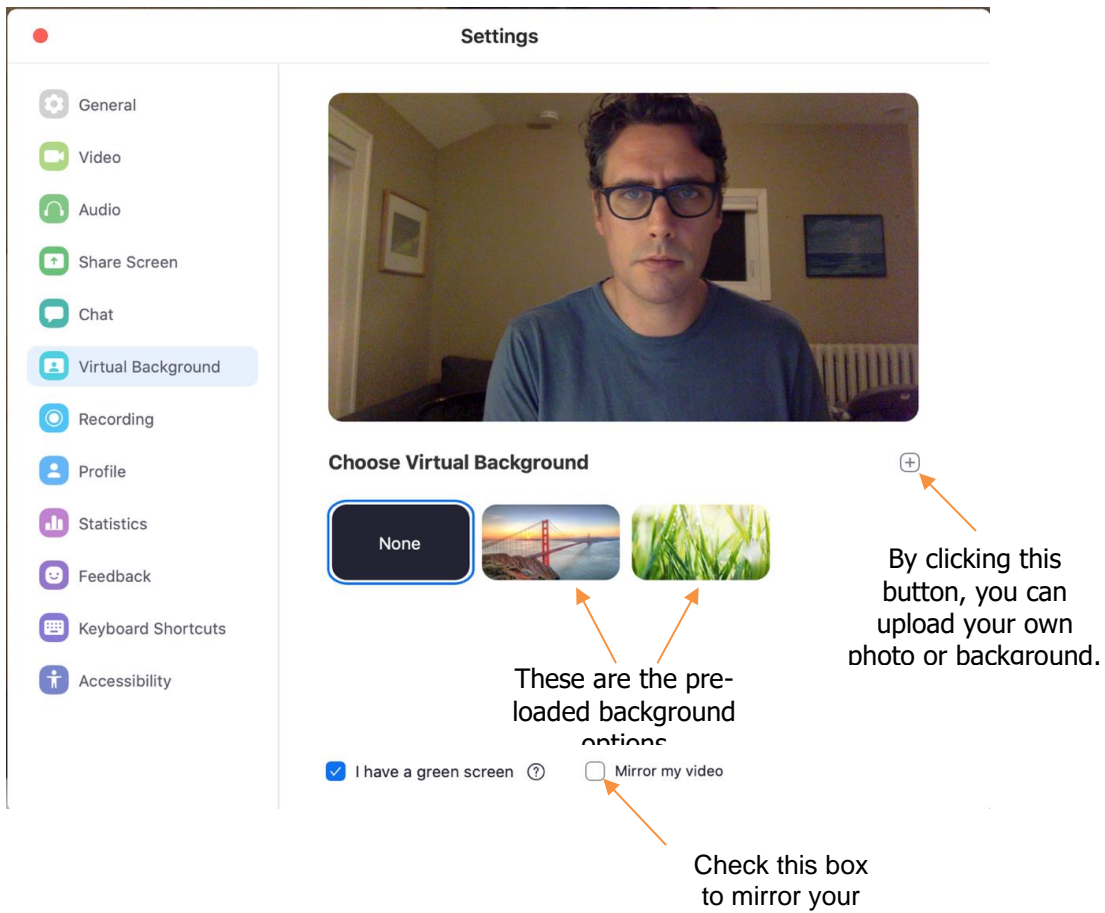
Settings

General
Video
Audio
Share Screen
Chat
Virtual Background
Recording
Profile
Statistics
Feedback
Keyboard Shortcuts
Accessibility

Choose Virtual Background

None

By clicking this button, you can upload your own photo or background.

These are the pre-loaded background options

I have a green screen ?
Mirror my video

Check this box to mirror your